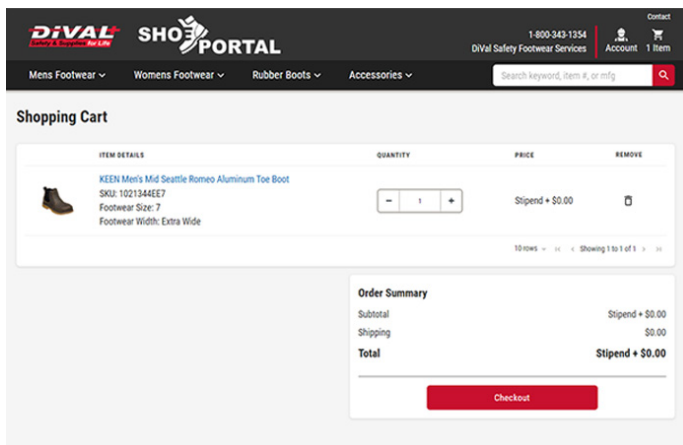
DiVAL Safety & Supplies for Life

SHOEPORTAL

Contact

1-800-343-1354
DiVal Safety Footwear Services

Account

1 Item

Mens Footwear ⌄ Womens Footwear ⌄ Rubber Boots ⌄ Accessories ⌄

Search keyword, item #, or mfg

Shopping Cart

| ITEM DETAILS | QUANTITY | PRICE | REMOVE |
|---|---|---|---|
| KEEN Men's Mid Seattle Romeo Aluminum Toe Boot SKU: 1021344EE7 Footwear Size: 7 Footwear Width: Extra Wide | − 1 + | Stipend + $0.00 | |

10 rows ⌄ |< < Showing 1 to 1 of 1 > >|

Order Summary

| | |
|---|---|
| Subtotal | Stipend + $0.00 |
| Shipping | $0.00 |
| Total | Stipend + $0.00 |

Checkout